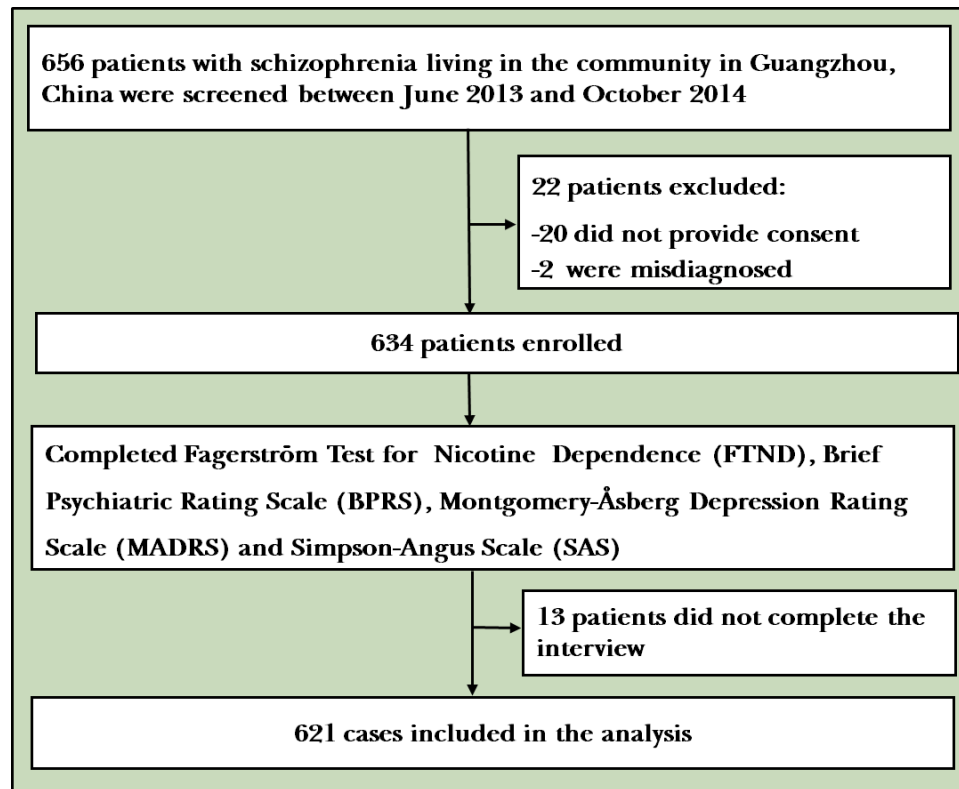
656 patients with schizophrenia living in the community in Guangzhou, China were screened between June 2013 and October 2014

22 patients excluded:

-20 did not provide consent
-2 were misdiagnosed

634 patients enrolled

Completed Fagerström Test for Nicotine Dependence (FTND), Brief Psychiatric Rating Scale (BPRS), Montgomery-Åsberg Depression Rating Scale (MADRS) and Simpson-Angus Scale (SAS)

13 patients did not complete the interview

621 cases included in the analysis